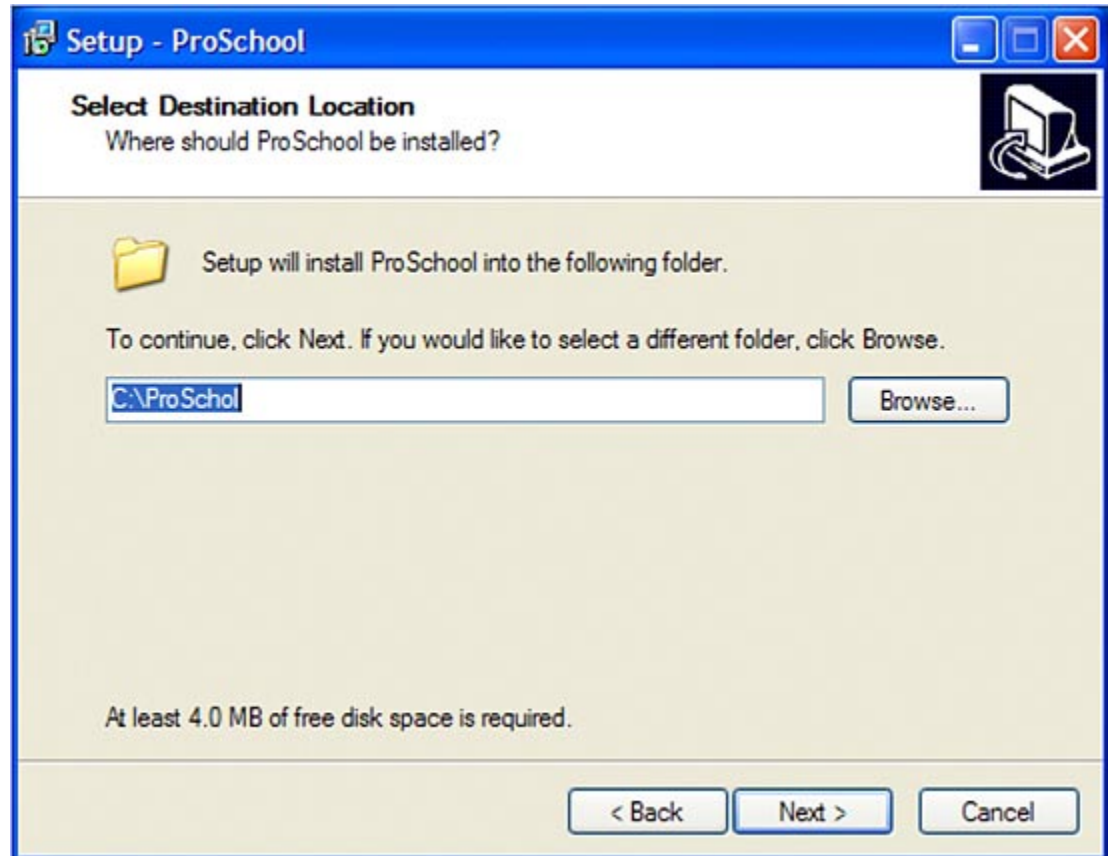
Setup - ProSchool

Select Destination Location
Where should ProSchool be installed?

Setup will install ProSchool into the following folder.

To continue, click Next. If you would like to select a different folder, click Browse.

C:\ProSchol

Browse...

At least 4.0 MB of free disk space is required.

< Back

Next >

Cancel